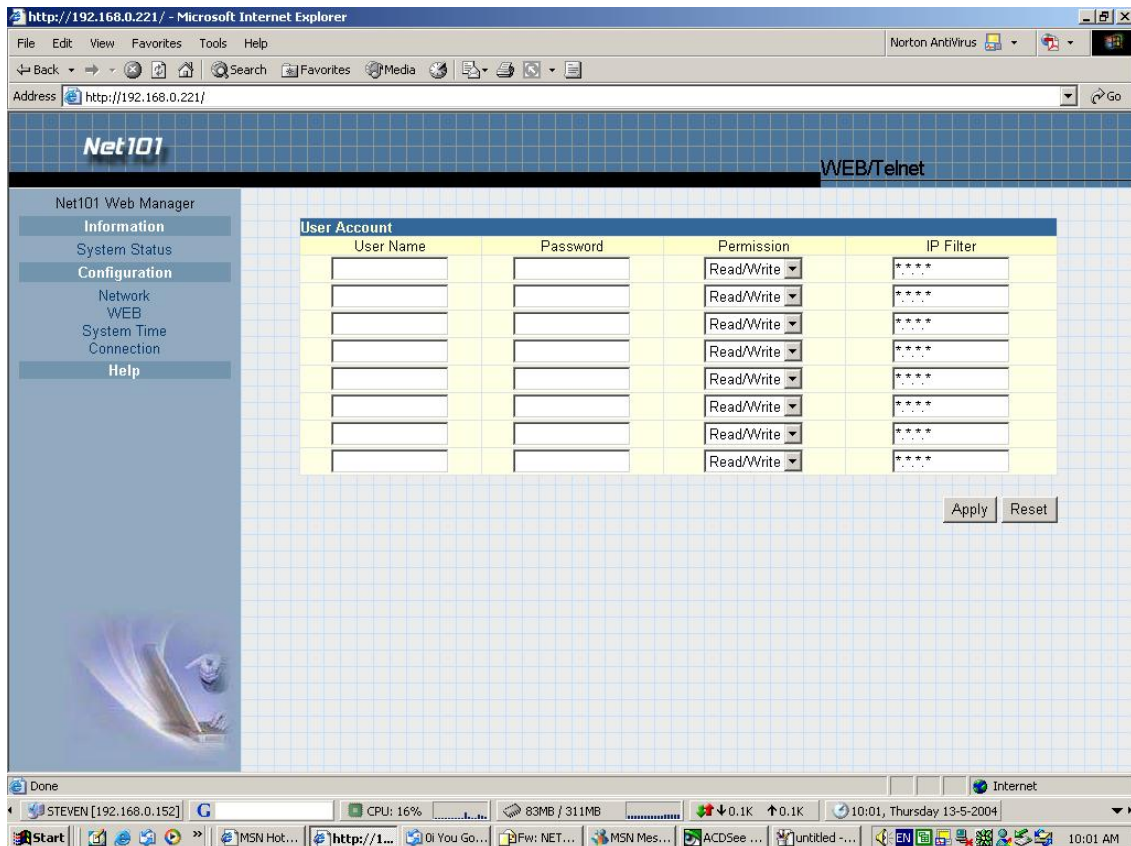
http://192.168.0.221/ - Microsoft Internet Explorer

File Edit View Favorites Tools Help

Norton AntiVirus

Back Search Favorites Media

Address http://192.168.0.221/

Go

Net101

WEB/Telnet

Net101 Web Manager

Information

System Status

Configuration

Network
WEB
System Time
Connection

Help

User Account

| User Name | Password | Permission | IP Filter |
|---|---|---|---|
| | | Read/Write | *.*.*.* |
| | | Read/Write | *.*.*.* |
| | | Read/Write | *.*.*.* |
| | | Read/Write | *.*.*.* |
| | | Read/Write | *.*.*.* |
| | | Read/Write | *.*.*.* |
| | | Read/Write | *.*.*.* |
| | | Read/Write | *.*.*.* |

Apply Reset

Done

Internet

STEVEN [192.168.0.152] G

CPU: 16%

83MB / 311MB

0.1K 0.1K

10:01, Thursday 13-5-2004

Start

MSN Hot... http://1... Oi You Go... Fw: NET... MSN Mes... ACDSee ... untitled -...

EN

10:01 AM